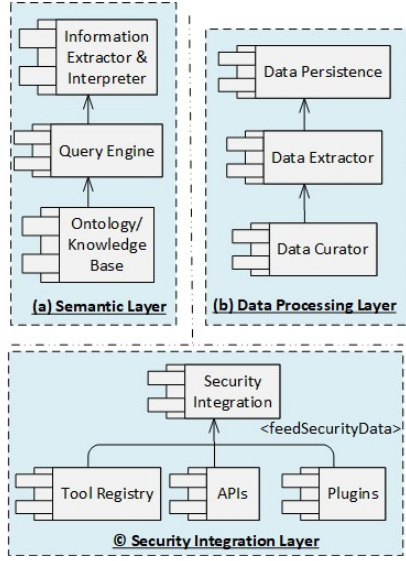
Information Extractor & Interpreter

Query Engine

Ontology/ Knowledge Base

(a) Semantic Layer

Data Persistence

Data Extractor

Data Curator

(b) Data Processing Layer

Security Integration

<feedSecurityData>

Tool Registry

APIs

Plugins

© Security Integration Layer